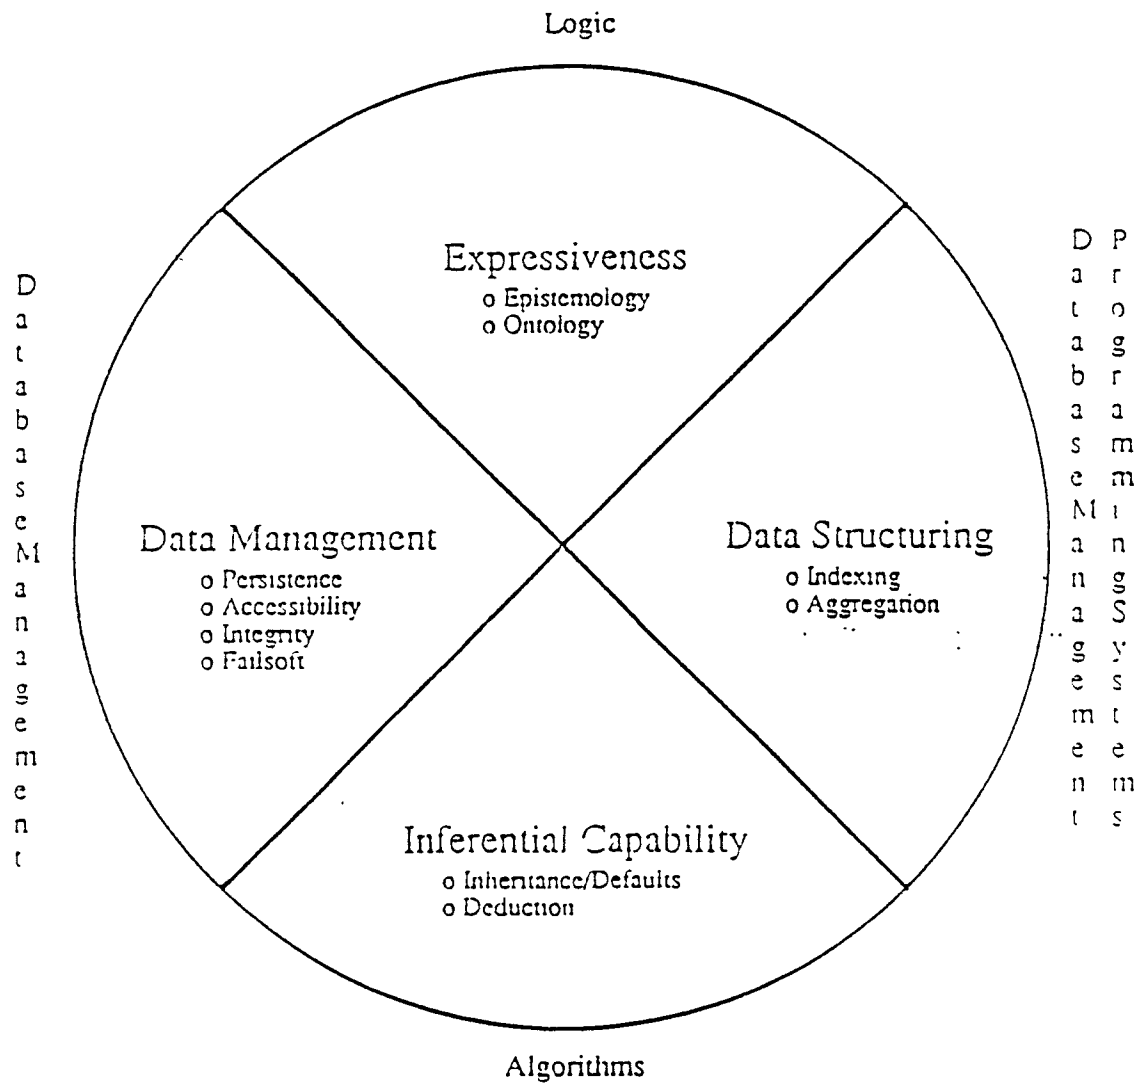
Logic

Database Management

Database Management

Programming Systems

Expressiveness
o Epistemology
o Ontology

Data Management
o Persistence
o Accessibility
o Integrity
o Failsoft

Data Structuring
o Indexing
o Aggregation

Inferential Capability
o Inheritance/Defaults
o Deduction

Algorithms